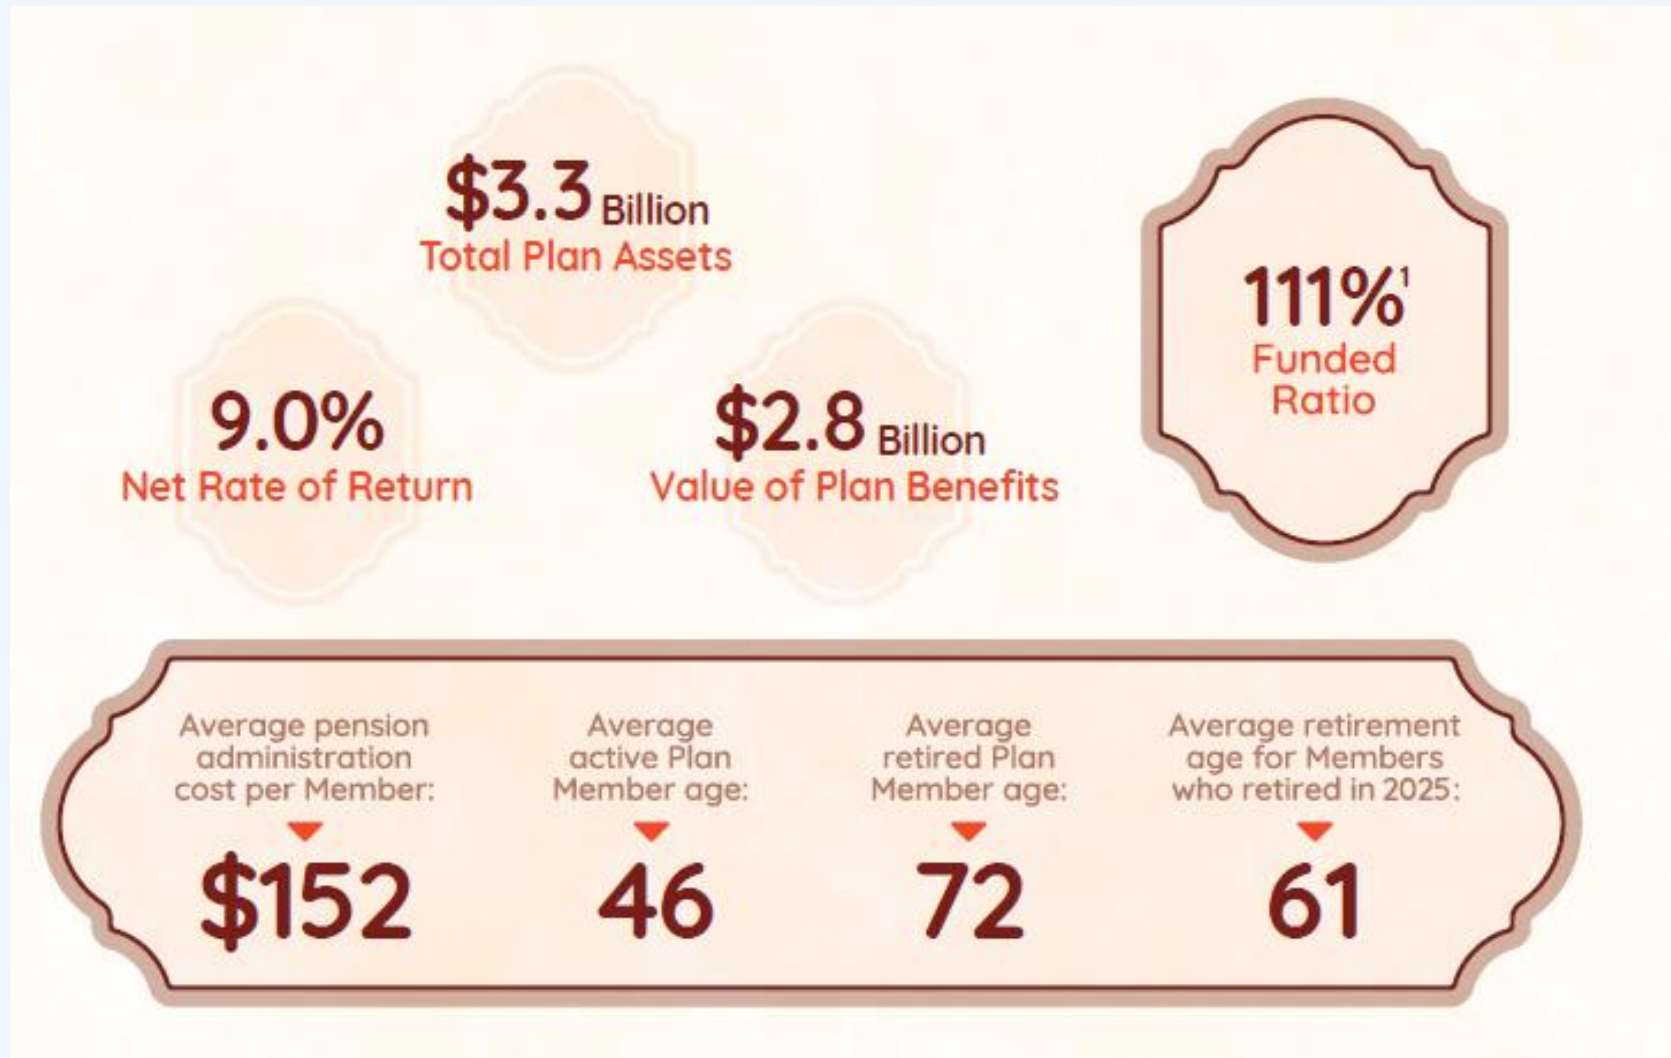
$3.3 Billion
Total Plan Assets

9.0%
Net Rate of Return

$2.8 Billion
Value of Plan Benefits

111%$^1$
Funded Ratio

Average pension administration cost per Member:
$152

Average active Plan Member age:
46

Average retired Plan Member age:
72

Average retirement age for Members who retired in 2025:
61